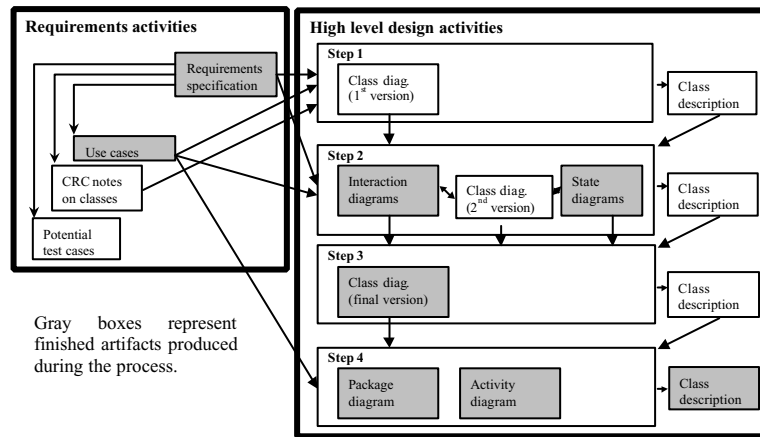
Requirements activities

Requirements specification

Use cases

CRC notes on classes

Potential test cases

Gray boxes represent finished artifacts produced during the process.

High level design activities

Step 1

Class diag. ($1^{st}$ version)

Class description

Step 2

Interaction diagrams

Class diag. ($2^{nd}$ version)

State diagrams

Class description

Step 3

Class diag. (final version)

Class description

Step 4

Package diagram

Activity diagram

Class description